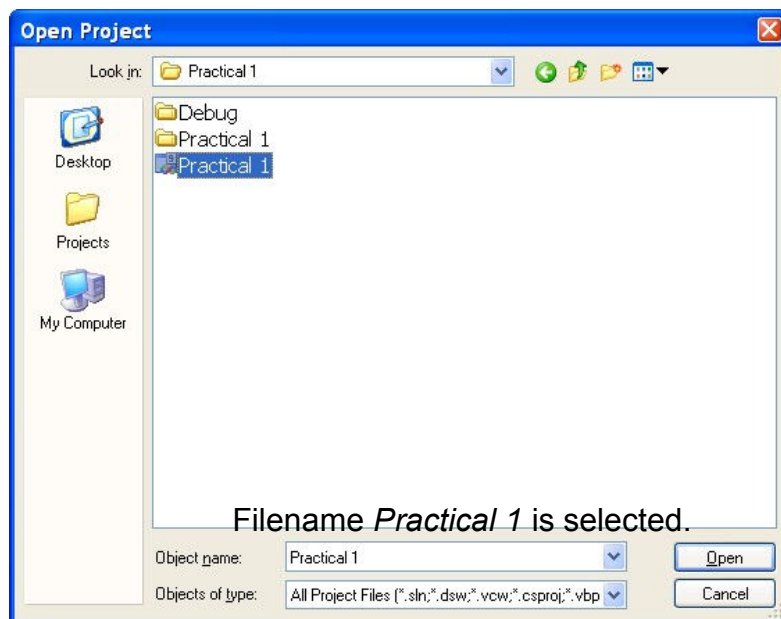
Open Project

Look in: Practical 1

Desktop

Projects

My Computer

Debug
Practical 1
Practical 1

Filename *Practical 1* is selected.

Object name: Practical 1

Objects of type: All Project Files (*.sln;*.dsw;*.vcw;*.csproj;*.vbp

Open

Cancel